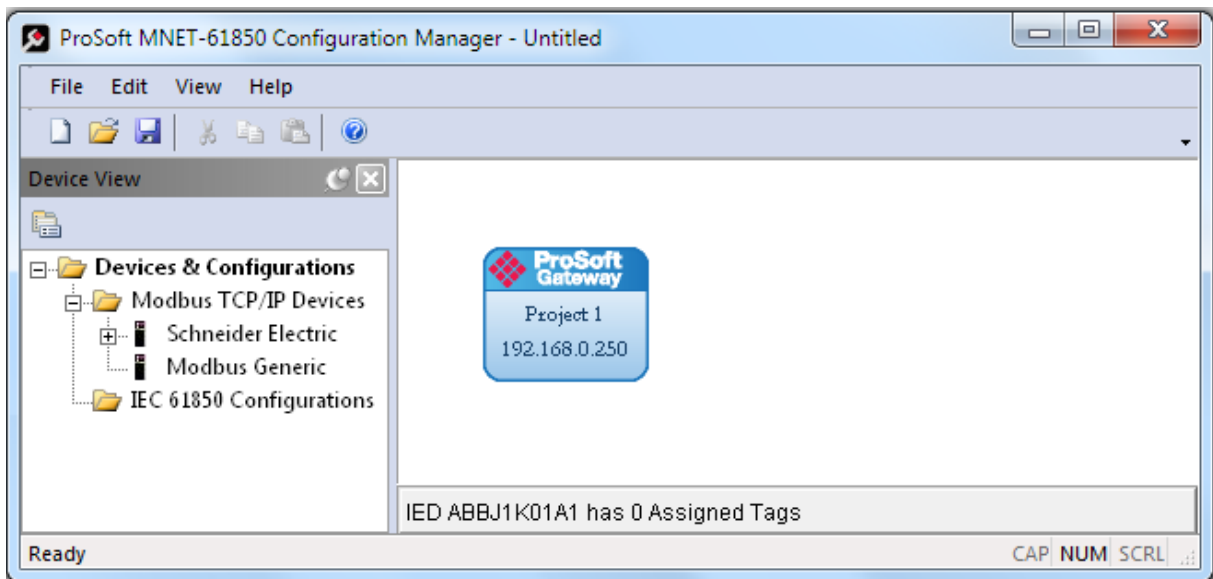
ProSoft MNET-61850 Configuration Manager - Untitled

File Edit View Help

Device View

Devices & Configurations
Modbus TCP/IP Devices
Schneider Electric
Modbus Generic
IEC 61850 Configurations

ProSoft Gateway
Project 1
192.168.0.250

IED ABBJ1K01A1 has 0 Assigned Tags

Ready

CAP NUM SCRL